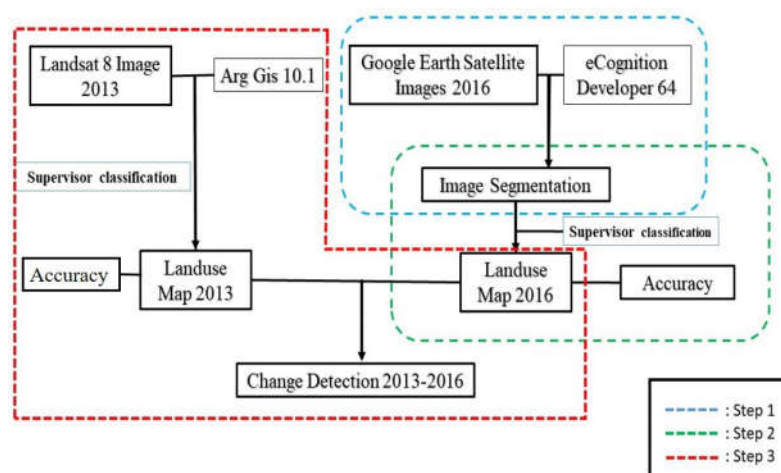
Landsat 8 Image 2013

Arg Gis 10.1

Google Earth Satellite Images 2016

eCognition Developer 64

Supervisor classification

Image Segmentation

Supervisor classification

Accuracy

Landuse Map 2013

Landuse Map 2016

Accuracy

Change Detection 2013-2016

: Step 1
: Step 2
: Step 3